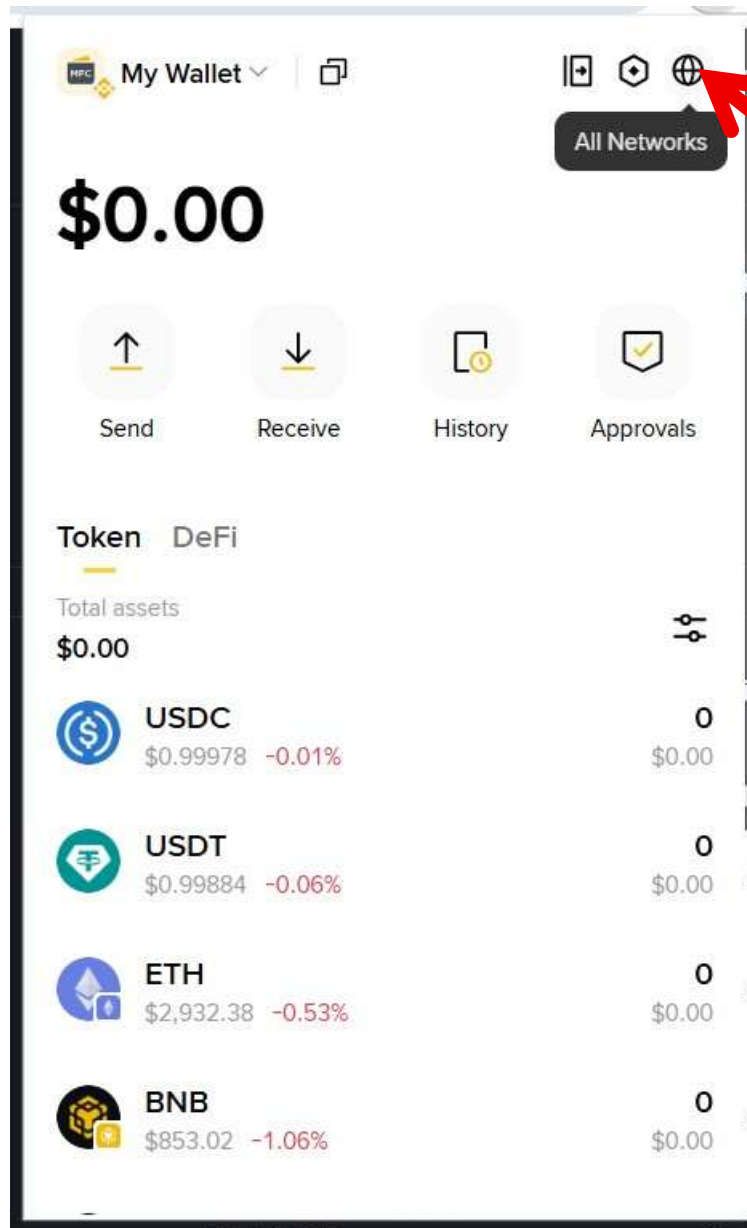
MFC My Wallet

All Networks

$0.00

Send

Receive

History

Approvals

Token DeFi

Total assets
$0.00

USDC
$0.99978 -0.01%
0
$0.00

USDT
$0.99884 -0.06%
0
$0.00

ETH
$2,932.38 -0.53%
0
$0.00

BNB
$853.02 -1.06%
0
$0.00